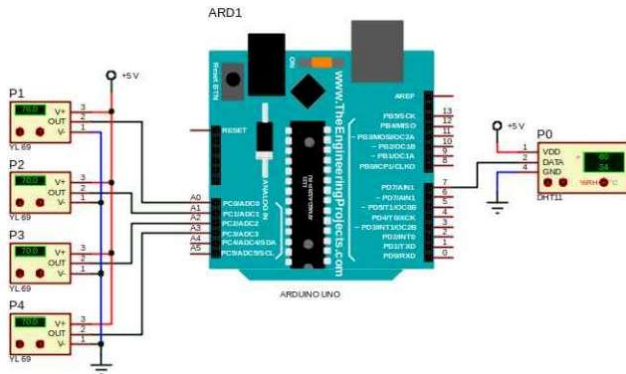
ARD1

+5V

P1
V+
OUT
V-
3
2
1
YL 69

P2
V+
OUT
V-
3
2
1
YL 69

P3
V+
OUT
V-
3
2
1
YL 69

P4
V+
OUT
V-
3
2
1
YL 69

Reset BTN
ON
www.TheEngineeringProjects.com
RESET
ANALOG IN
A0 PC0/ADC0
A1 PC1/ADC1
A2 PC2/ADC2
A3 PC3/ADC3
A4 PC4/ADC4/SDA
A5 PC5/ADC5/SCL
AREF
PB5/SCK 13
PB4/MISO 12
PB3/MOSI/OC2A 11
~ PB2/OC1B 10
~ PB1/OC1A 9
PB0/ICP1/CLKO 8
PD7/AIN1 7
~ PD6/AIN0 6
~ PD5/T1/OC0B 5
PD4/T0/XCK 4
~ PD3/INT1/OC2B 3
PD2/INT0 2
PD1/TXD 1
PD0/RXD 0
ARDUINO UNO

+5V
P0
1 VDD
2 DATA
4 GND
60
54
%RH °C
DHT11